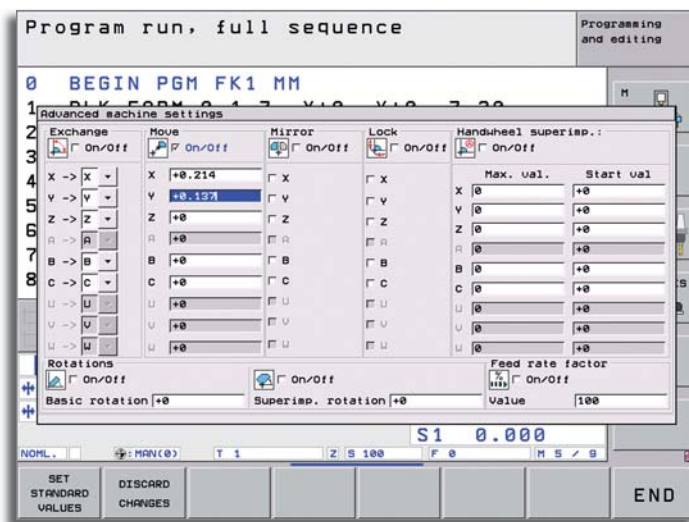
Program run, full sequence

Programming and editing

0 BEGIN PGM FK1 MM

Advanced machine settings

| Exchange | Move | Mirror | Lock | Handwheel superimp.: | | |
|---|---|---|---|---|---|---|
| On/Off | On/Off | On/Off | On/Off | On/Off | | |
| | | | | | Max. val. | Start val |
| X -> X | X +0.214 | X | X | X | 0 | +0 |
| Y -> Y | Y +0.137 | Y | Y | Y | 0 | +0 |
| Z -> Z | Z +0 | Z | Z | Z | 0 | +0 |
| A -> A | A +0 | A | A | A | 0 | +0 |
| B -> B | B +0 | B | B | B | 0 | +0 |
| C -> C | C +0 | C | C | C | 0 | +0 |
| U -> U | U +0 | U | U | U | 0 | +0 |
| V -> V | V +0 | V | V | V | 0 | +0 |
| W -> W | W +0 | W | W | W | 0 | +0 |

Rotations
On/Off
Basic rotation +0
On/Off
Superimp. rotation +0
Feed rate factor
On/Off
Value 100

S1 0.000

NOML. MAN(0) T 1 Z S 100 F 0 M 5 / 9

SET STANDARD VALUES
DISCARD CHANGES
END